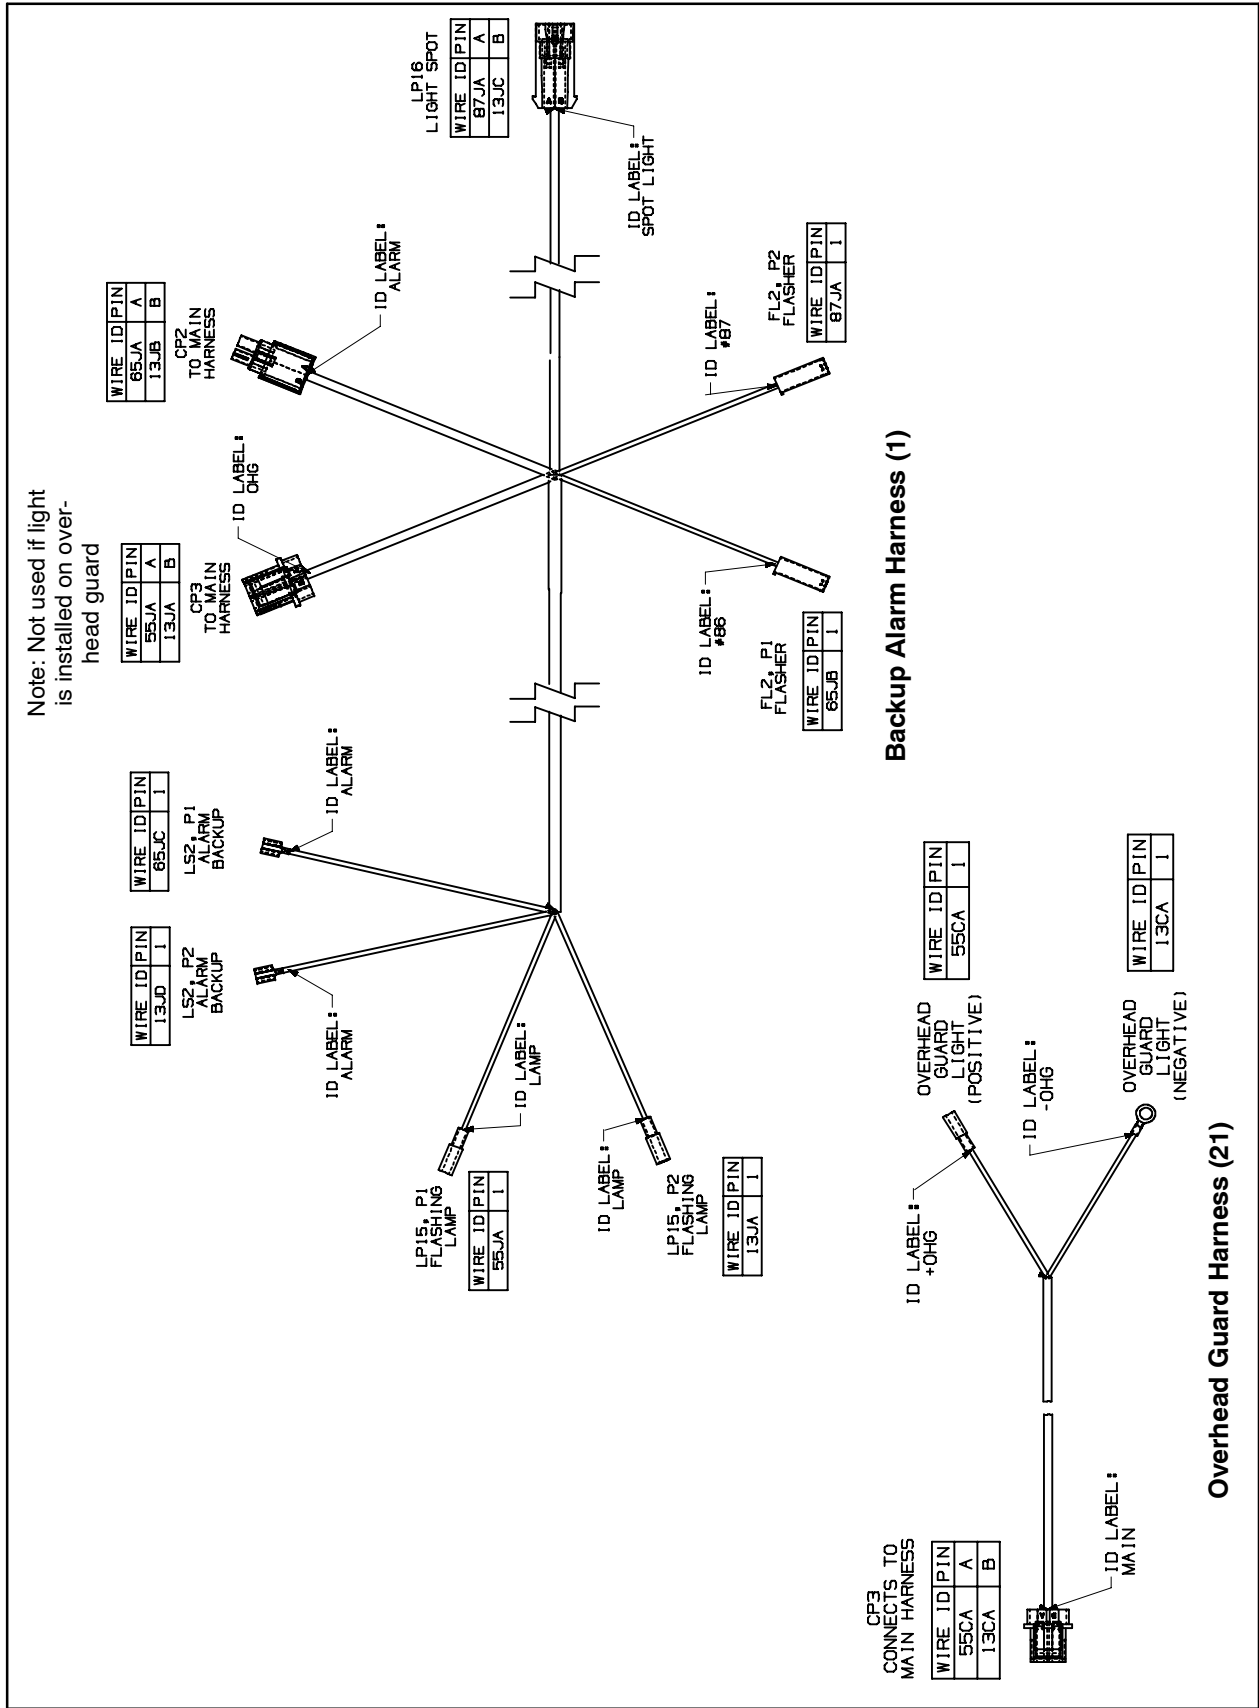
Note: Not used if light is installed on overhead guard

LP16
LIGHT SPOT

| WIRE ID | PIN |
|---|---|
| 87JA | A |
| 13JC | B |

ID LABEL:
SPOT LIGHT

CP2
TO MAIN
HARNESS

| WIRE ID | PIN |
|---|---|
| 65JA | A |
| 13JB | B |

ID LABEL:
ALARM

CP3
TO MAIN
HARNESS

| WIRE ID | PIN |
|---|---|
| 55JA | A |
| 13JA | B |

ID LABEL:
OHG

ID LABEL:
#87

FL2, P2
FLASHER

| WIRE ID | PIN |
|---|---|
| 87JA | 1 |

ID LABEL:
#86

FL2, P1
FLASHER

| WIRE ID | PIN |
|---|---|
| 65JB | 1 |

Backup Alarm Harness (1)

LS2, P1
ALARM
BACKUP

| WIRE ID | PIN |
|---|---|
| 65JC | 1 |

ID LABEL:
ALARM

LS2, P2
ALARM
BACKUP

| WIRE ID | PIN |
|---|---|
| 13JD | 1 |

ID LABEL:
ALARM

ID LABEL:
LAMP

LP15, P1
FLASHING
LAMP

| WIRE ID | PIN |
|---|---|
| 55JA | 1 |

ID LABEL:
LAMP

LP15, P2
FLASHING
LAMP

| WIRE ID | PIN |
|---|---|
| 13JA | 1 |

OVERHEAD
GUARD
LIGHT
(POSITIVE)

| WIRE ID | PIN |
|---|---|
| 55CA | 1 |

ID LABEL:
-OHG

OVERHEAD
GUARD
LIGHT
(NEGATIVE)

| WIRE ID | PIN |
|---|---|
| 13CA | 1 |

ID LABEL:
+OHG

CP3
CONNECTS TO
MAIN HARNESS

| WIRE ID | PIN |
|---|---|
| 55CA | A |
| 13CA | B |

ID LABEL:
MAIN

Overhead Guard Harness (21)